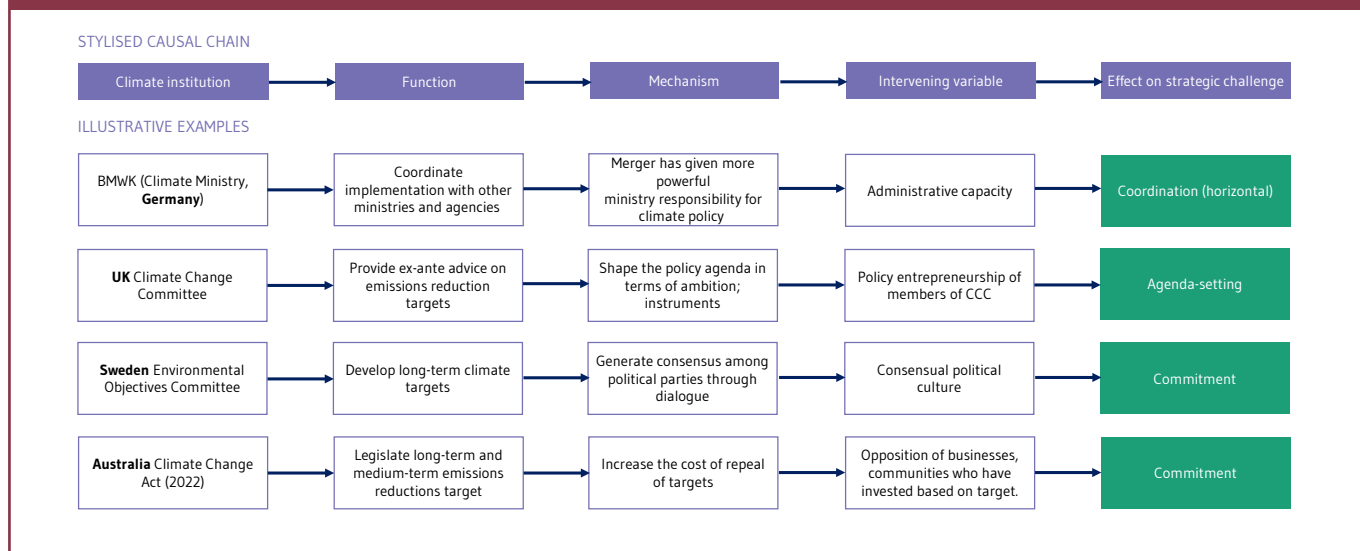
STYLISED CAUSAL CHAIN

Climate institution → Function → Mechanism → Intervening variable → Effect on strategic challenge

ILLUSTRATIVE EXAMPLES

BMWK (Climate Ministry, **Germany**) → Coordinate implementation with other ministries and agencies → Merger has given more powerful ministry responsibility for climate policy → Administrative capacity → Coordination (horizontal)

**UK** Climate Change Committee → Provide ex-ante advice on emissions reduction targets → Shape the policy agenda in terms of ambition; instruments → Policy entrepreneurship of members of CCC → Agenda-setting

**Sweden** Environmental Objectives Committee → Develop long-term climate targets → Generate consensus among political parties through dialogue → Consensual political culture → Commitment

**Australia** Climate Change Act (2022) → Legislate long-term and medium-term emissions reductions target → Increase the cost of repeal of targets → Opposition of businesses, communities who have invested based on target. → Commitment